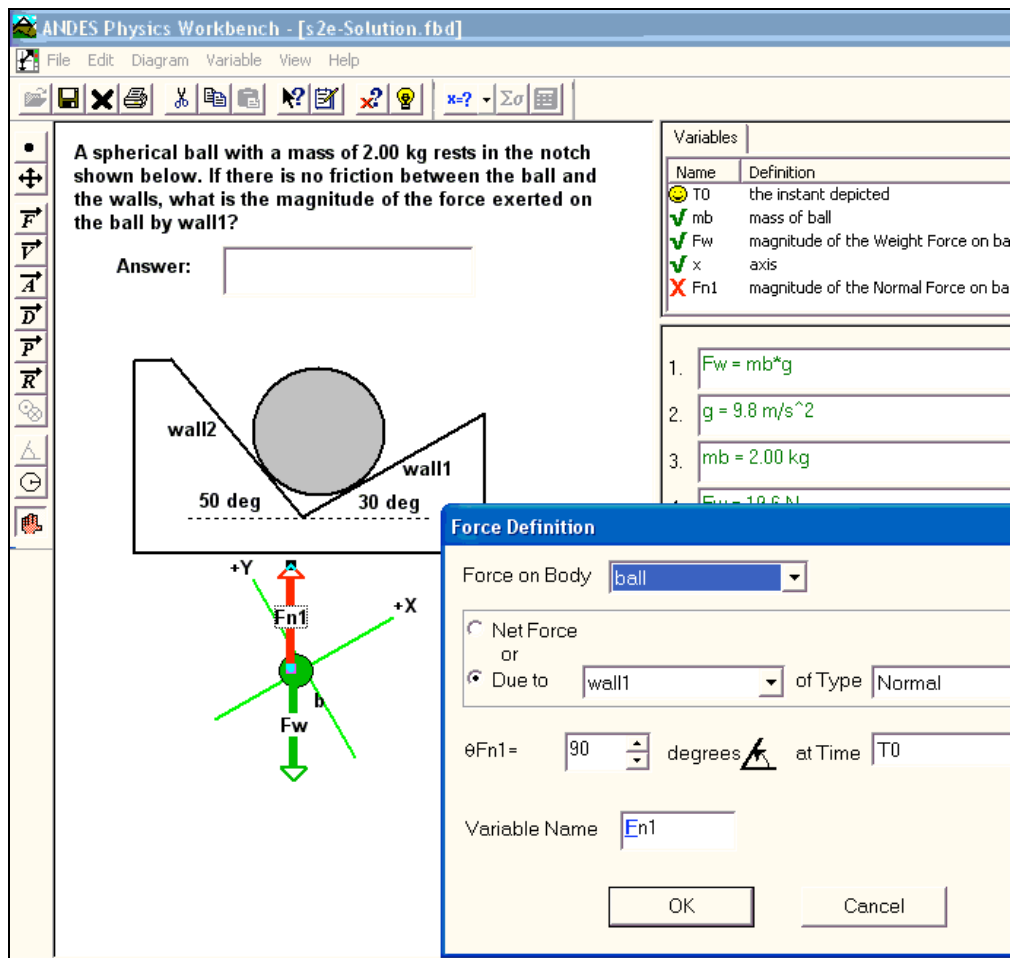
ANDES Physics Workbench - [s2e-Solution.fbd]

File Edit Diagram Variable View Help

x=? Σσ

A spherical ball with a mass of 2.00 kg rests in the notch shown below. If there is no friction between the ball and the walls, what is the magnitude of the force exerted on the ball by wall1?

Answer:

wall2

wall1

50 deg

30 deg

+Y

+X

Fn1

b

Fw

Variables

| Name | Definition |
|---|---|
| T0 | the instant depicted |
| mb | mass of ball |
| Fw | magnitude of the Weight Force on ba |
| x | axis |
| Fn1 | magnitude of the Normal Force on ba |

1. Fw = mb*g

2. g = 9.8 m/s^2

3. mb = 2.00 kg

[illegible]

Force Definition

Force on Body ball

Net Force

or

Due to wall1 of Type Normal

θFn1= 90 degrees at Time T0

Variable Name Fn1

OK

Cancel